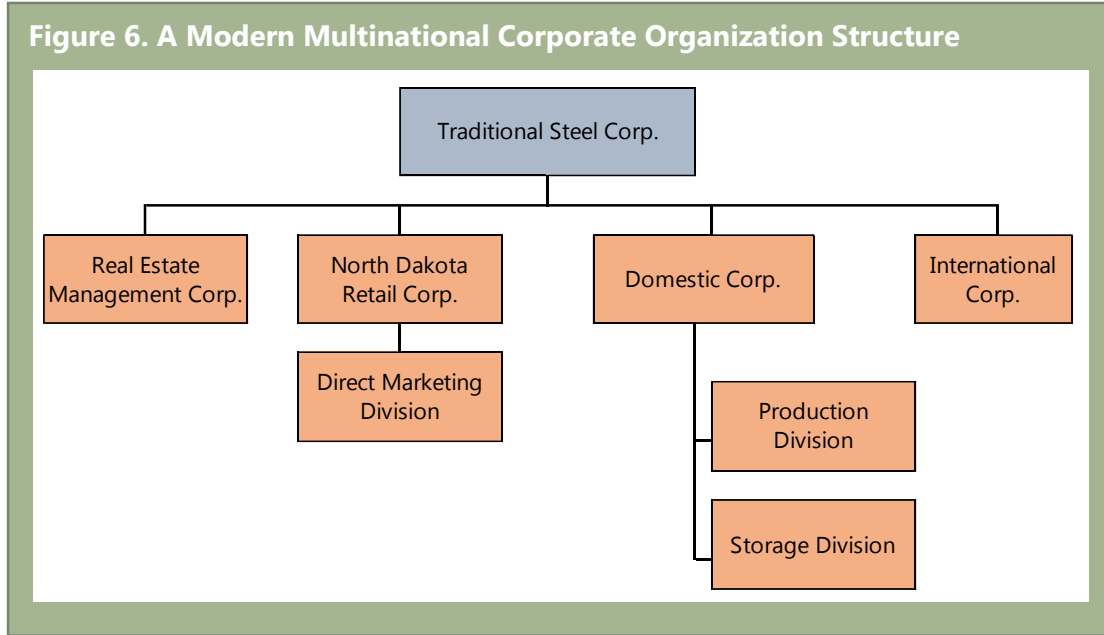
Figure 6. A Modern Multinational Corporate Organization Structure

Traditional Steel Corp.

Real Estate Management Corp.

North Dakota Retail Corp.

Direct Marketing Division

Domestic Corp.

Production Division

Storage Division

International Corp.